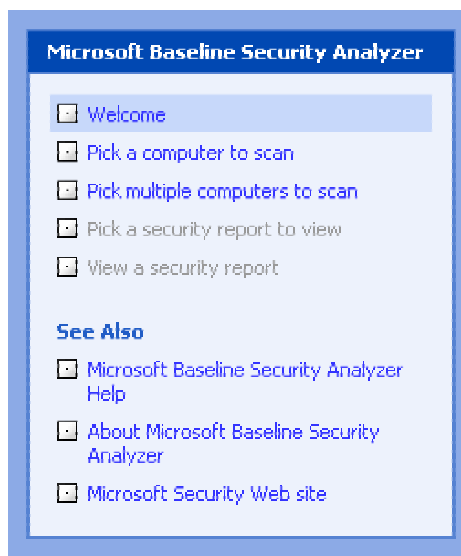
Microsoft Baseline Security Analyzer

Welcome

Pick a computer to scan

Pick multiple computers to scan

Pick a security report to view

View a security report

See Also

Microsoft Baseline Security Analyzer Help

About Microsoft Baseline Security Analyzer

Microsoft Security Web site